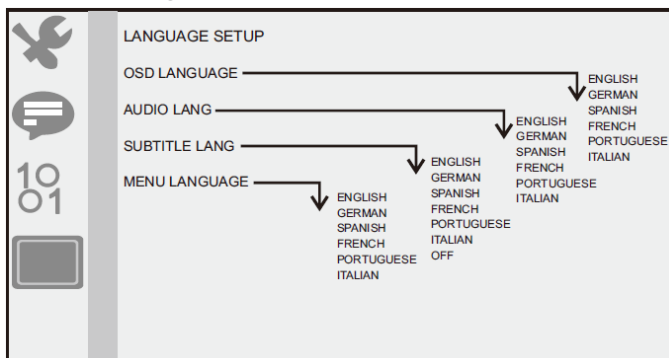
10
01

LANGUAGE SETUP

OSD LANGUAGE
ENGLISH
GERMAN
SPANISH
FRENCH
PORTUGUESE
ITALIAN

AUDIO LANG
ENGLISH
GERMAN
SPANISH
FRENCH
PORTUGUESE
ITALIAN

SUBTITLE LANG
ENGLISH
GERMAN
SPANISH
FRENCH
PORTUGUESE
ITALIAN
OFF

MENU LANGUAGE
ENGLISH
GERMAN
SPANISH
FRENCH
PORTUGUESE
ITALIAN